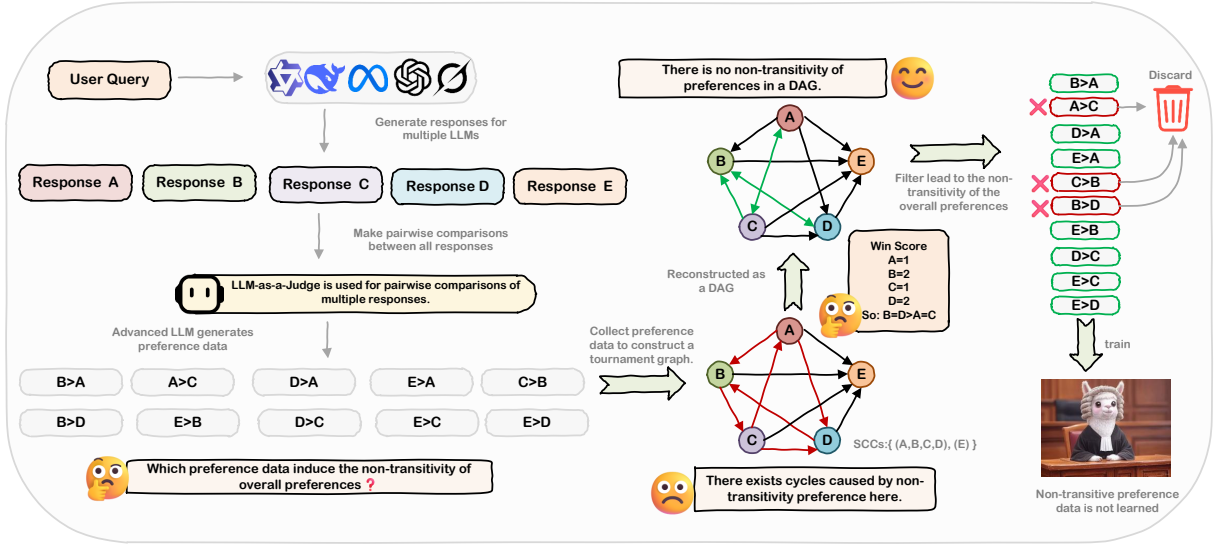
User Query

Generate responses for multiple LLMs

Response A
Response B
Response C
Response D
Response E

Make pairwise comparisons between all responses

LLM-as-a-Judge is used for pairwise comparisons of multiple responses.

Advanced LLM generates preference data

| B>A | A>C | D>A | E>A | C>B |
|---|---|---|---|---|
| B>D | E>B | D>C | E>C | E>D |

Which preference data induce the non-transitivity of overall preferences❓

Collect preference data to construct a tournament graph.

A B C D E

SCCs:{ (A,B,C,D), (E) }

There exists cycles caused by non-transitivity preference here.

Reconstructed as a DAG

Win Score
A=1
B=2
C=1
D=2
So: B=D>A=C

There is no non-transitivity of preferences in a DAG.

A B C D E

Filter lead to the non-transitivity of the overall preferences

B>A
A>C
D>A
E>A
C>B
B>D
E>B
D>C
E>C
E>D

Discard

train

Non-transitive preference data is not learned